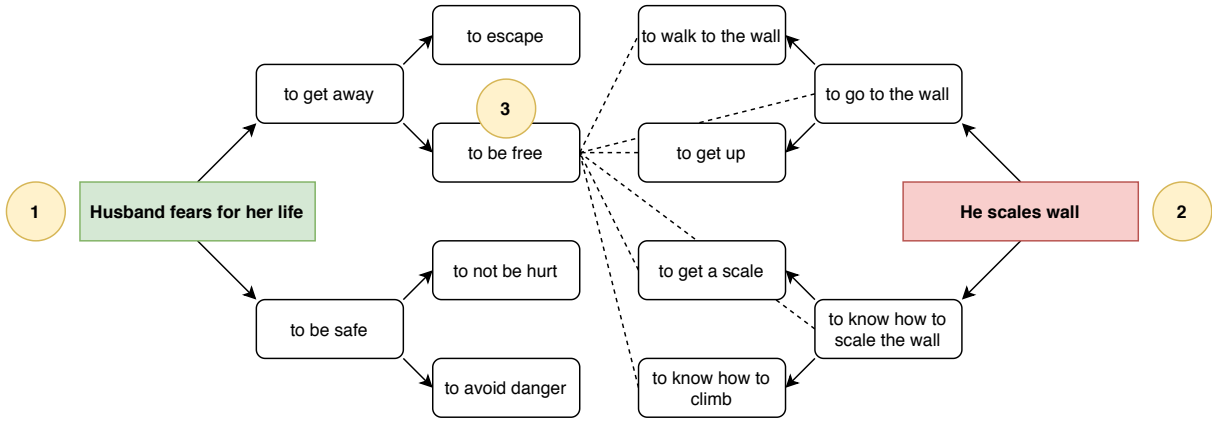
1

Husband fears for her life

to get away

to escape

3

to be free

to be safe

to not be hurt

to avoid danger

to walk to the wall

to go to the wall

to get up

He scales wall

2

to get a scale

to know how to scale the wall

to know how to climb